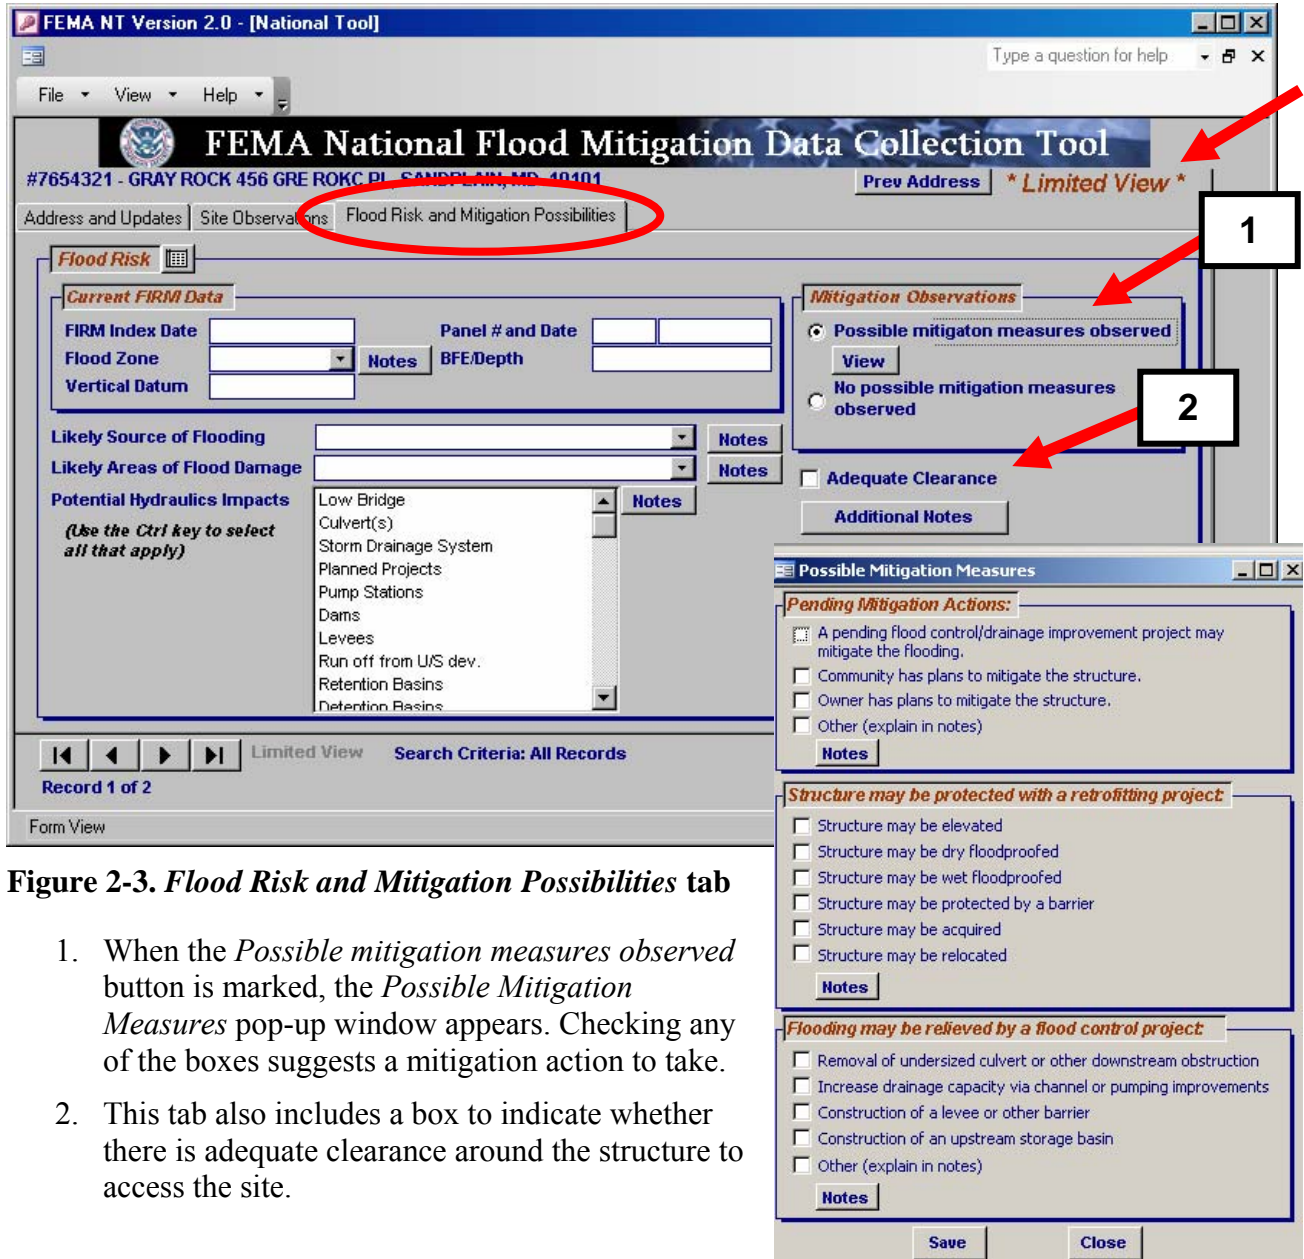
FEMA NT Version 2.0 - [National Tool]

Type a question for help

File View Help

FEMA National Flood Mitigation Data Collection Tool

#7654321 - GRAY ROCK 456 GRE ROKC PL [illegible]

Prev Address

* Limited View *

Address and Updates | Site Observations | Flood Risk and Mitigation Possibilities

Flood Risk

Current FIRM Data

FIRM Index Date

Flood Zone

Vertical Datum

Notes

Panel # and Date

BFE/Depth

Mitigation Observations

Possible mitigaton measures observed

View

No possible mitigation measures observed

1

2

Likely Source of Flooding

Notes

Likely Areas of Flood Damage

Notes

Potential Hydraulics Impacts

(Use the Ctrl key to select all that apply)

Low Bridge
Culvert(s)
Storm Drainage System
Planned Projects
Pump Stations
Dams
Levees
Run off from U/S dev.
Retention Basins
Detention Basins

Notes

Adequate Clearance

Additional Notes

Limited View

Search Criteria: All Records

Record 1 of 2

Form View

Possible Mitigation Measures

Pending Mitigation Actions:

A pending flood control/drainage improvement project may mitigate the flooding.

Community has plans to mitigate the structure.

Owner has plans to mitigate the structure.

Other (explain in notes)

Notes

Structure may be protected with a retrofitting project:

Structure may be elevated

Structure may be dry floodproofed

Structure may be wet floodproofed

Structure may be protected by a barrier

Structure may be acquired

Structure may be relocated

Notes

Flooding may be relieved by a flood control project:

Removal of undersized culvert or other downstream obstruction

Increase drainage capacity via channel or pumping improvements

Construction of a levee or other barrier

Construction of an upstream storage basin

Other (explain in notes)

Notes

Save

Close

Figure 2-3. *Flood Risk and Mitigation Possibilities* tab

1. When the *Possible mitigation measures observed* button is marked, the *Possible Mitigation Measures* pop-up window appears. Checking any of the boxes suggests a mitigation action to take.

2. This tab also includes a box to indicate whether there is adequate clearance around the structure to access the site.